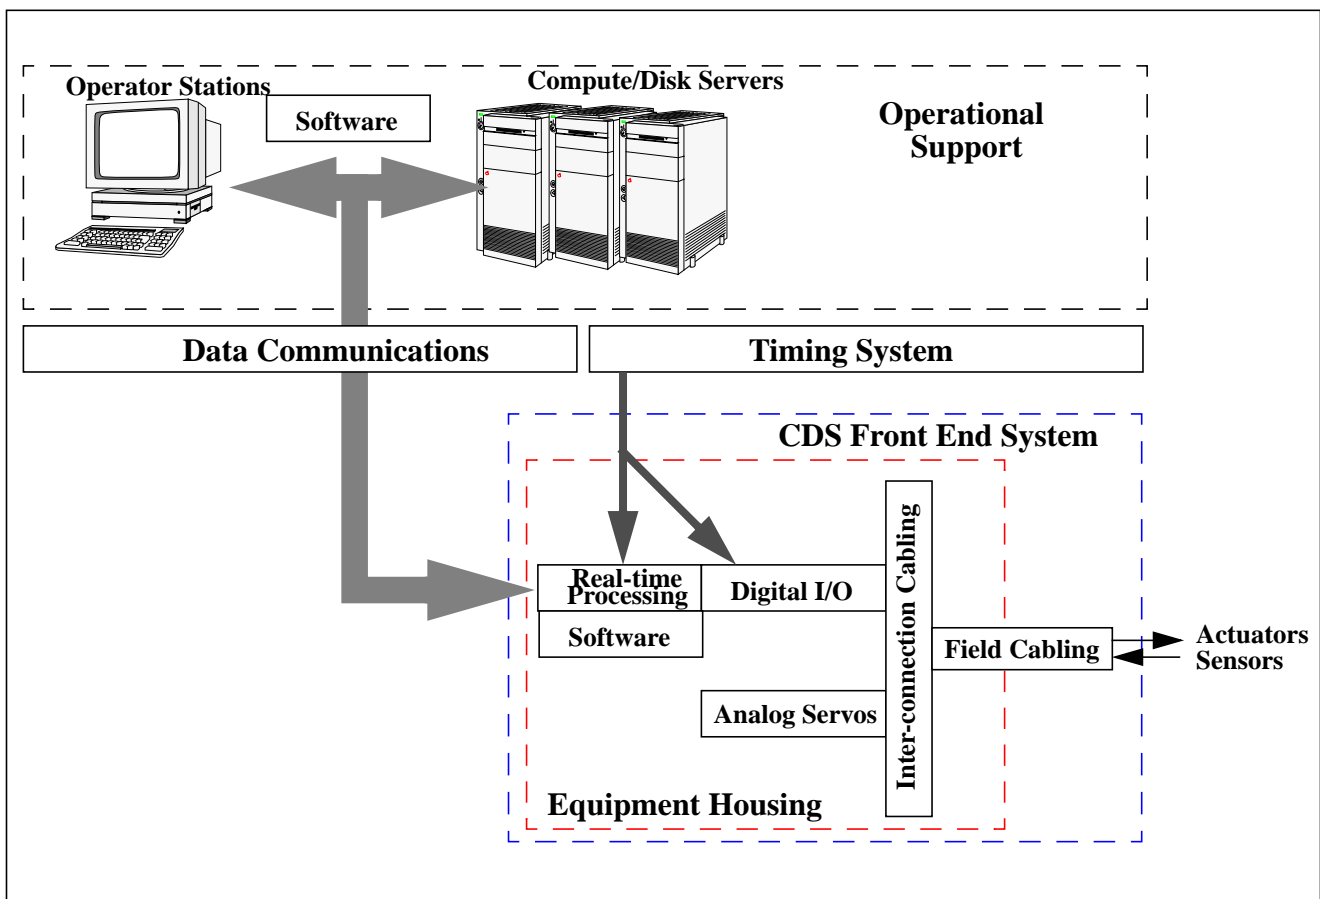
Operator Stations

Software

Compute/Disk Servers

Operational Support

Data Communications

Timing System

CDS Front End System

Real-time Processing

Digital I/O

Software

Inter-connection Cabling

Field Cabling

Actuators
Sensors

Analog Servos

Equipment Housing